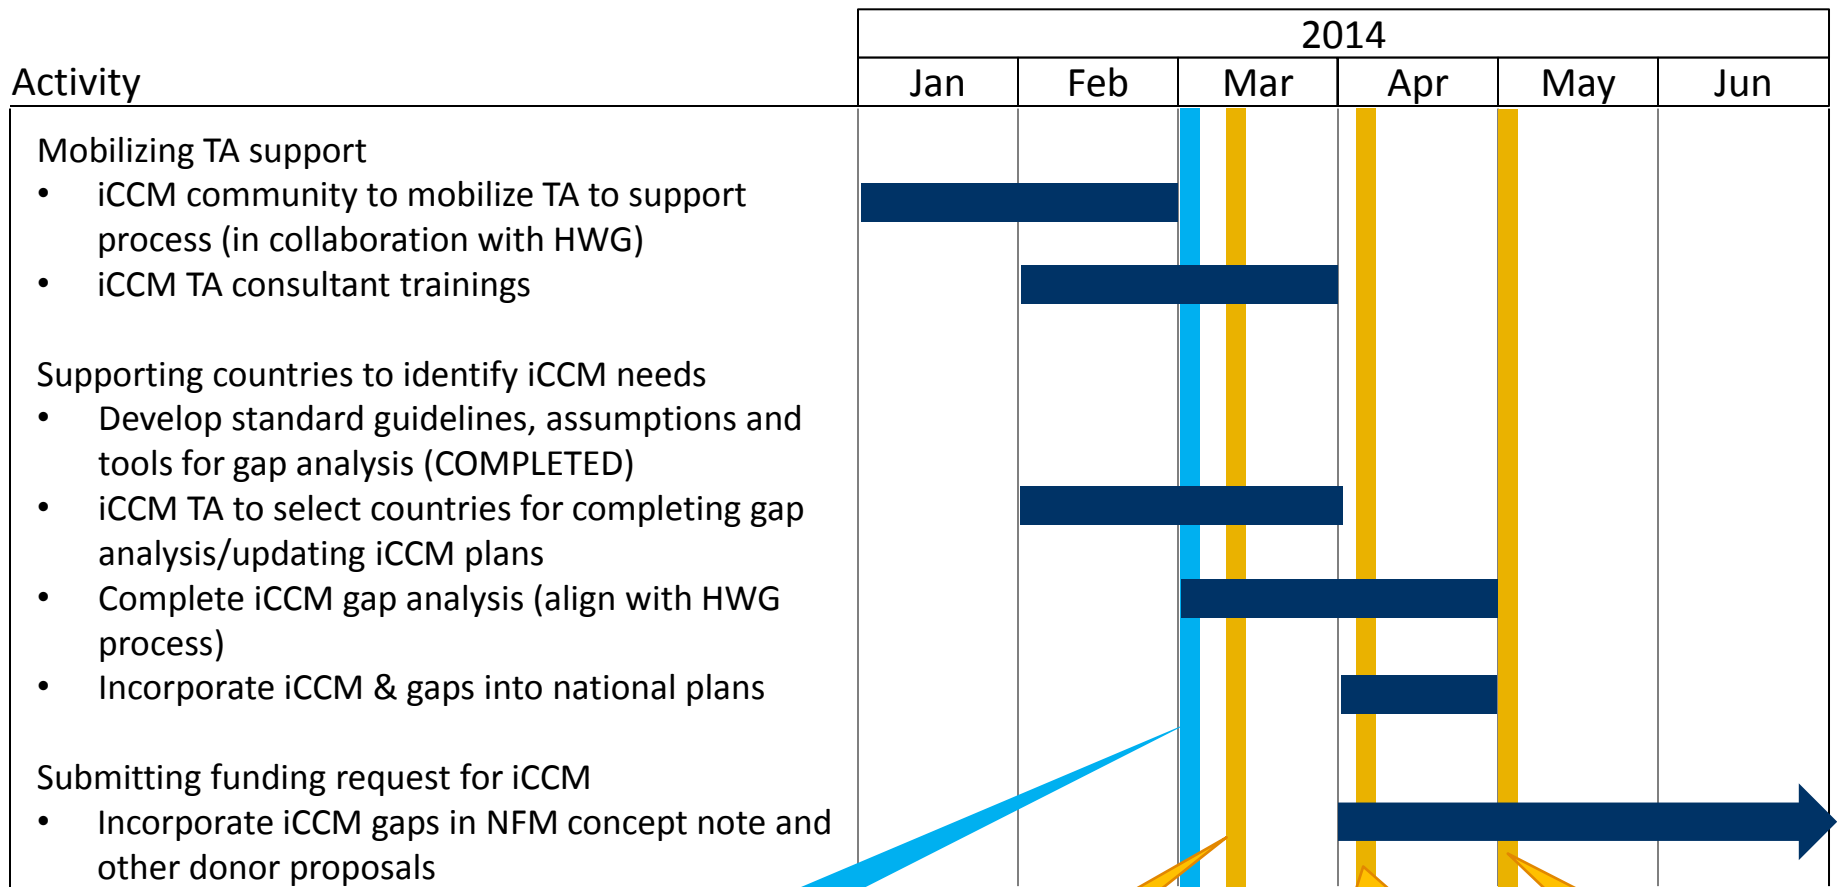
| Activity | 2014 Jan | Feb | Mar | Apr | May | Jun |
|---|---|---|---|---|---|---|

Mobilizing TA support
• iCCM community to mobilize TA to support process (in collaboration with HWG)
• iCCM TA consultant trainings

Supporting countries to identify iCCM needs
• Develop standard guidelines, assumptions and tools for gap analysis (COMPLETED)
• iCCM TA to select countries for completing gap analysis/updating iCCM plans
• Complete iCCM gap analysis (align with HWG process)
• Incorporate iCCM & gaps into national plans

Submitting funding request for iCCM
• Incorporate iCCM gaps in NFM concept note and other donor proposals